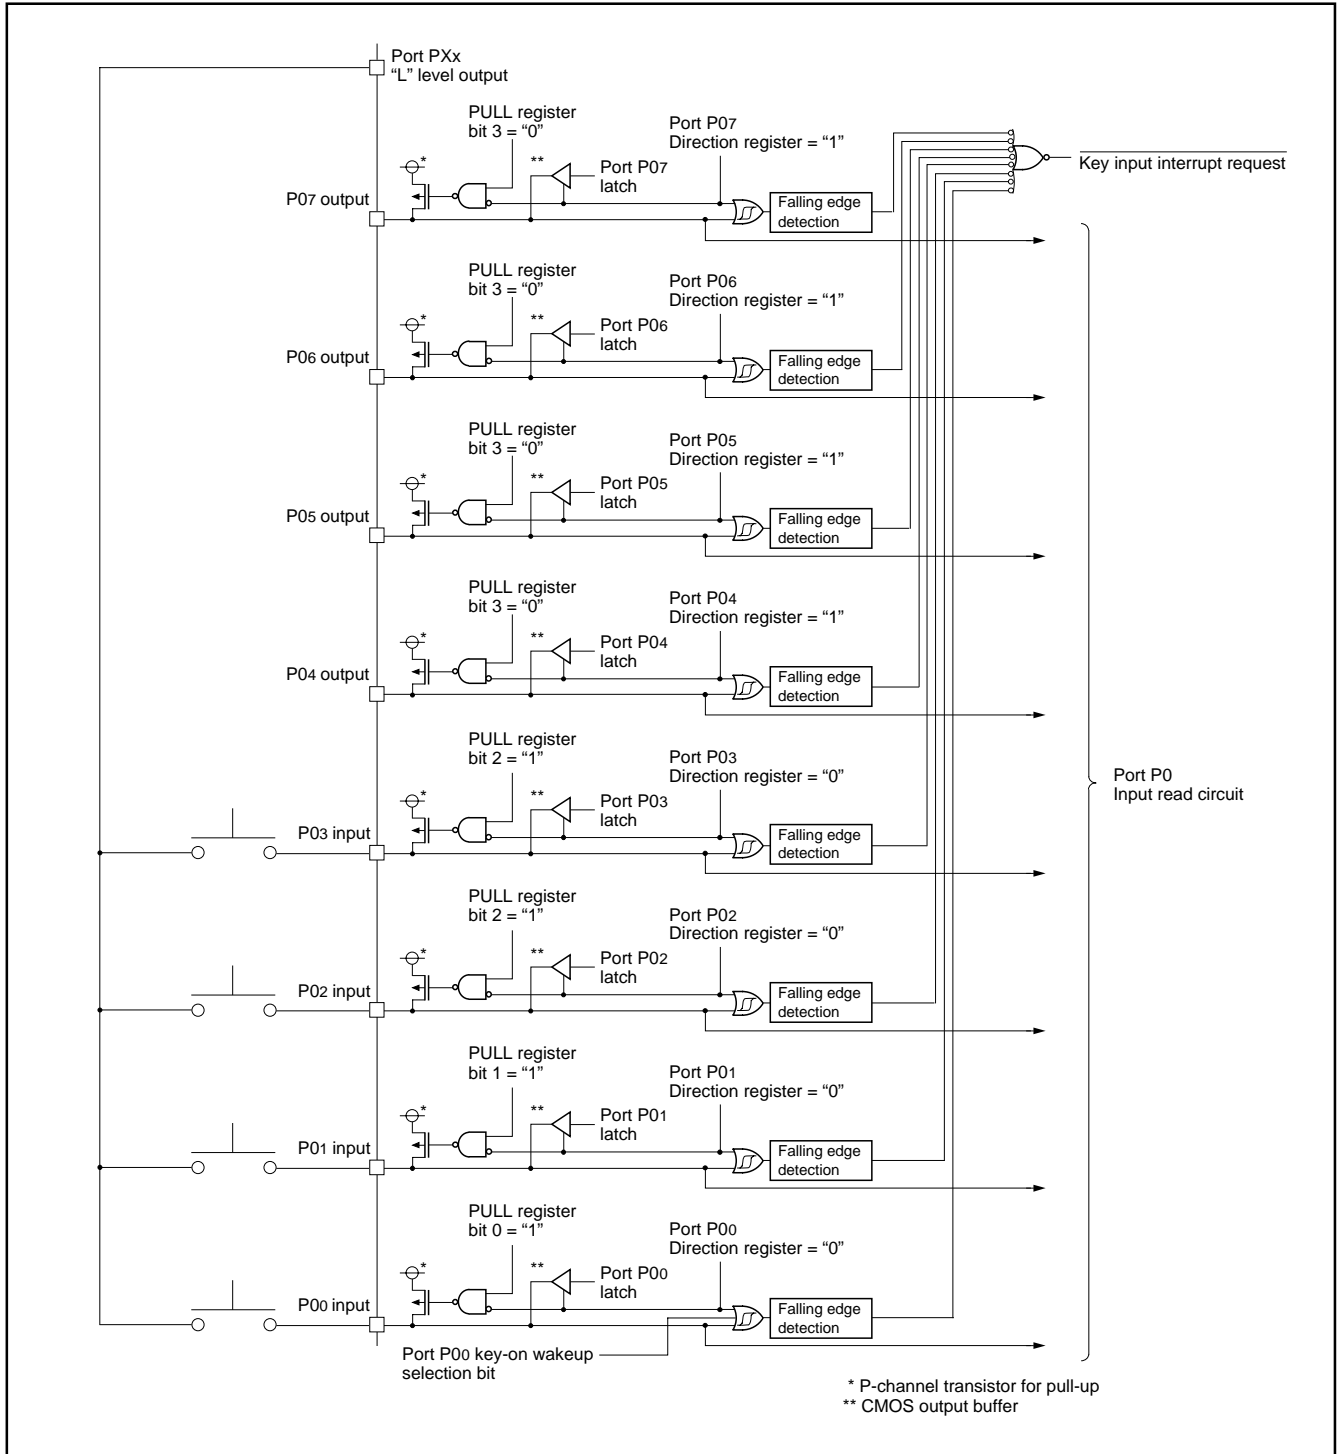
Port PXx
"L" level output

PULL register
bit 3 = "0"

Port P07
Direction register = "1"

*

**

Port P07
latch

$\overline{\text{Key input interrupt request}}$

P07 output

Falling edge detection

PULL register
bit 3 = "0"

Port P06
Direction register = "1"

*

**

Port P06
latch

P06 output

Falling edge detection

PULL register
bit 3 = "0"

Port P05
Direction register = "1"

*

**

Port P05
latch

P05 output

Falling edge detection

PULL register
bit 3 = "0"

Port P04
Direction register = "1"

*

**

Port P04
latch

P04 output

Falling edge detection

PULL register
bit 2 = "1"

Port P03
Direction register = "0"

*

**

Port P03
latch

Port P0
Input read circuit

P03 input

Falling edge detection

PULL register
bit 2 = "1"

Port P02
Direction register = "0"

*

**

Port P02
latch

P02 input

Falling edge detection

PULL register
bit 1 = "1"

Port P01
Direction register = "0"

*

**

Port P01
latch

P01 input

Falling edge detection

PULL register
bit 0 = "1"

Port P00
Direction register = "0"

*

**

Port P00
latch

P00 input

Falling edge detection

Port P00 key-on wakeup
selection bit

* P-channel transistor for pull-up
** CMOS output buffer